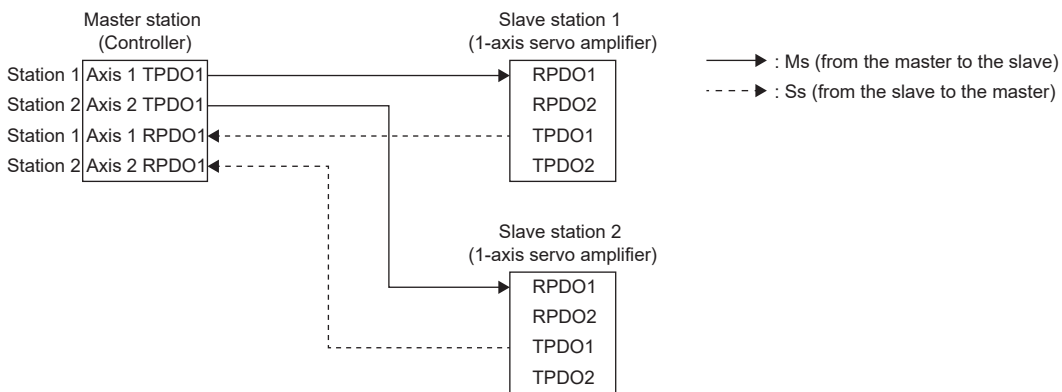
Master station
(Controller)

Station 1 Axis 1 TPDO1
Station 2 Axis 2 TPDO1
Station 1 Axis 1 RPDO1
Station 2 Axis 2 RPDO1

Slave station 1
(1-axis servo amplifier)

RPDO1
RPDO2
TPDO1
TPDO2

: Ms (from the master to the slave)
: Ss (from the slave to the master)

Slave station 2
(1-axis servo amplifier)

RPDO1
RPDO2
TPDO1
TPDO2